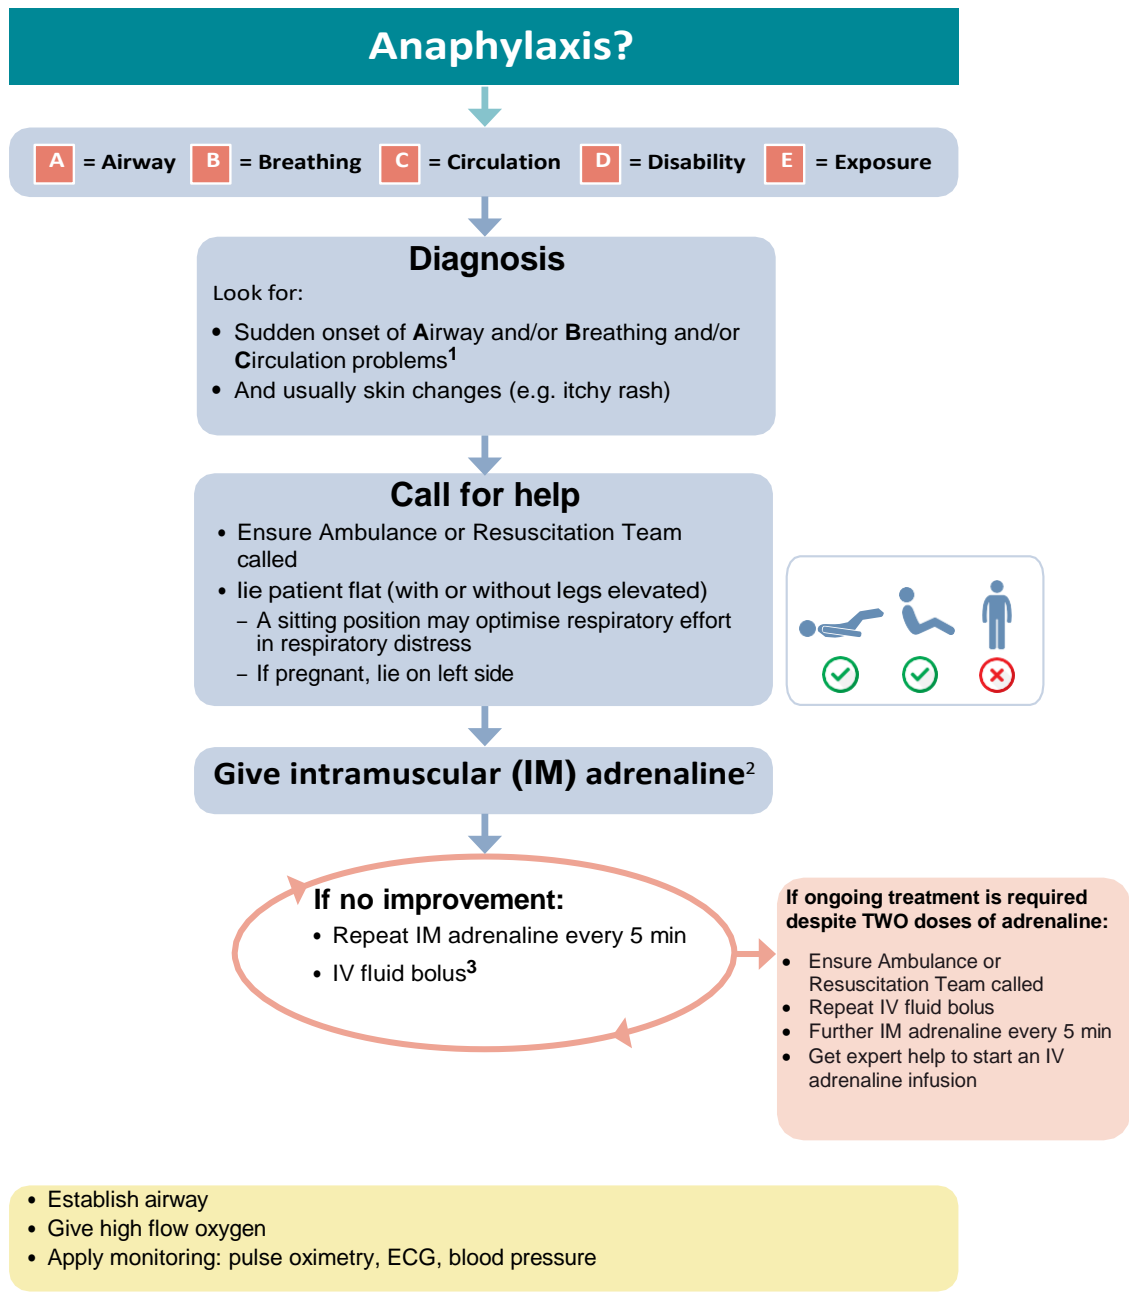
Anaphylaxis?

A = Airway B = Breathing C = Circulation D = Disability E = Exposure

Diagnosis

Look for:

- Sudden onset of Airway and/or Breathing and/or Circulation problems$^{1}$
- And usually skin changes (e.g. itchy rash)

Call for help

- Ensure Ambulance or Resuscitation Team called
- lie patient flat (with or without legs elevated)
  - A sitting position may optimise respiratory effort in respiratory distress
  - If pregnant, lie on left side

Give intramuscular (IM) adrenaline$^{2}$

If no improvement:

- Repeat IM adrenaline every 5 min
- IV fluid bolus$^{3}$

If ongoing treatment is required despite TWO doses of adrenaline:

- Ensure Ambulance or Resuscitation Team called
- Repeat IV fluid bolus
- Further IM adrenaline every 5 min
- Get expert help to start an IV adrenaline infusion

- Establish airway
- Give high flow oxygen
- Apply monitoring: pulse oximetry, ECG, blood pressure